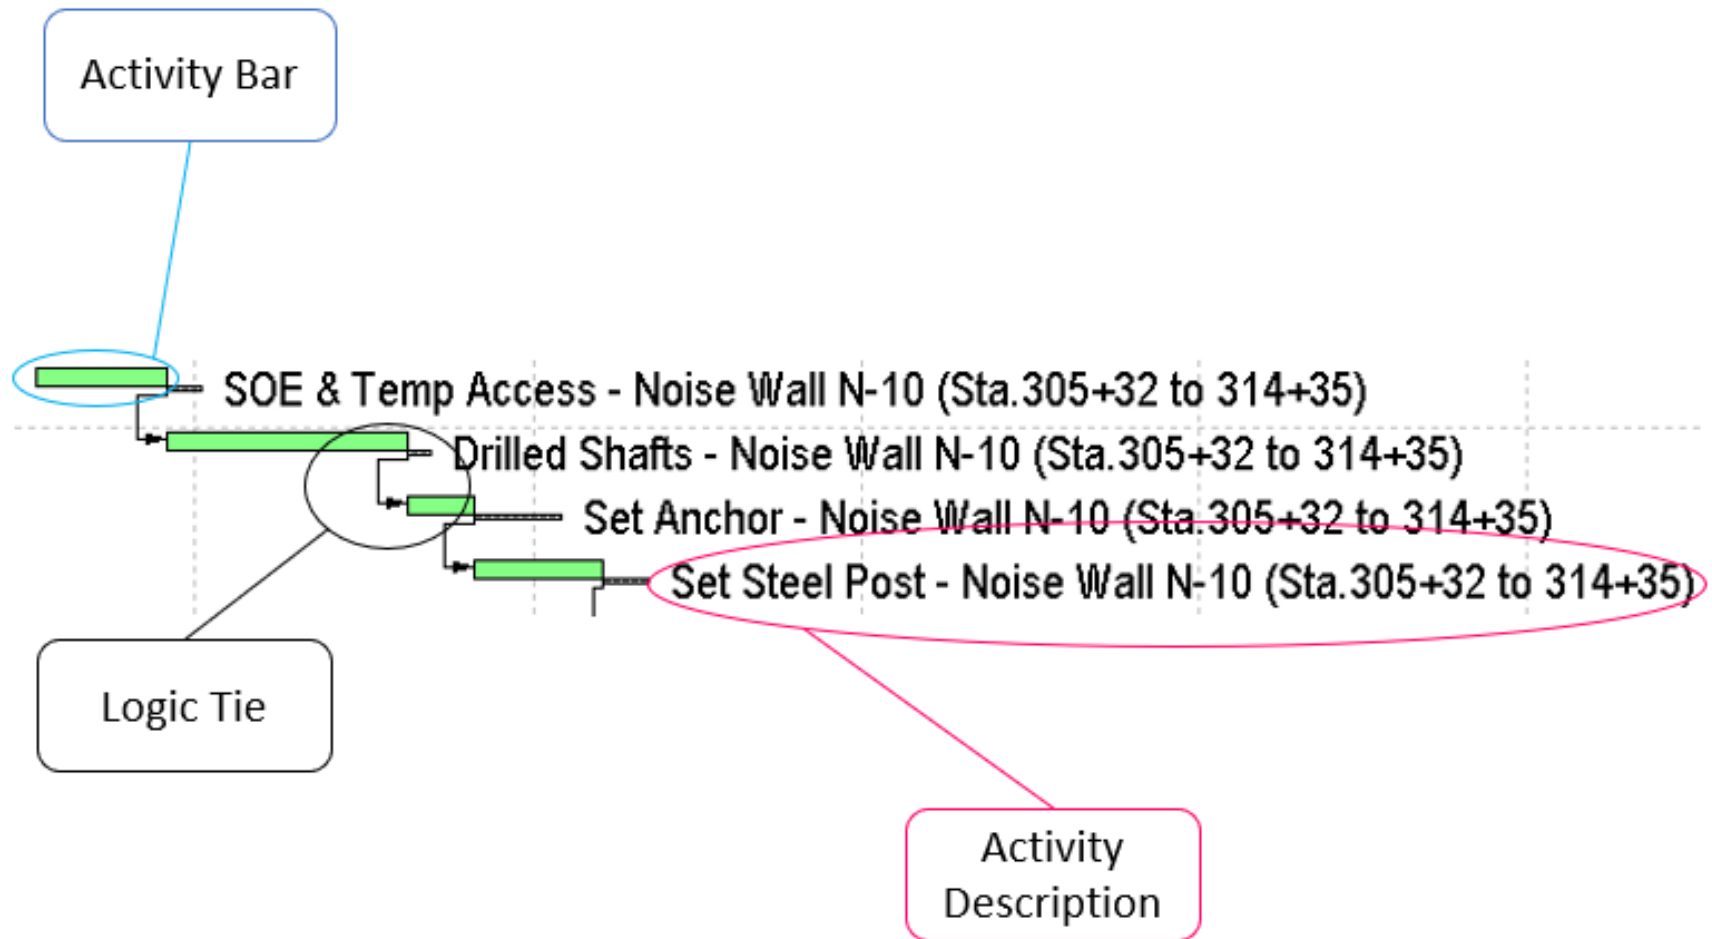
Activity Bar

SOE & Temp Access - Noise Wall N-10 (Sta.305+32 to 314+35)

Drilled Shafts - Noise Wall N-10 (Sta.305+32 to 314+35)

Set Anchor - Noise Wall N-10 (Sta.305+32 to 314+35)

Set Steel Post - Noise Wall N-10 (Sta.305+32 to 314+35)

Logic Tie

Activity Description